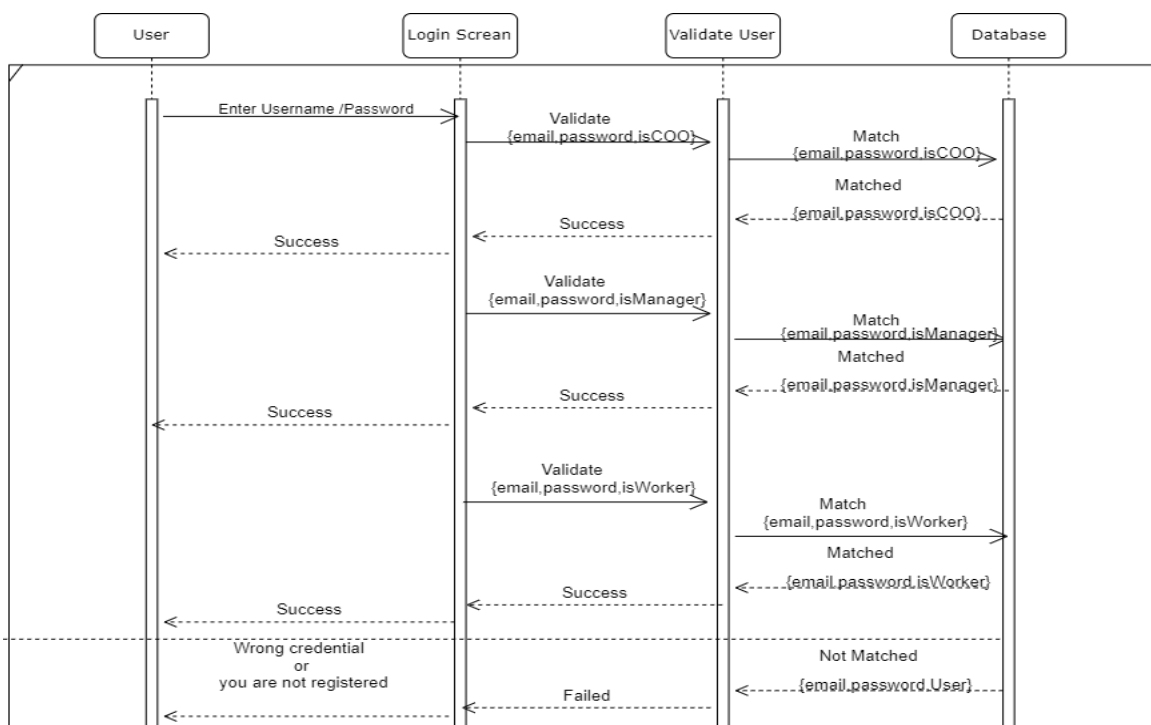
User

Login Screan

Validate User

Database

Enter Username /Password

Validate {email,password,isCOO}

Match {email,password,isCOO}

Matched

{email,password,isCOO}

Success

Success

Validate {email,password,isManager}

Match {email,password,isManager}

Matched

{email,password,isManager}

Success

Success

Validate {email,password,isWorker}

Match {email,password,isWorker}

Matched

{email,password,isWorker}

Success

Success

Wrong credential or you are not registered

Not Matched

{email,password,User}

Failed